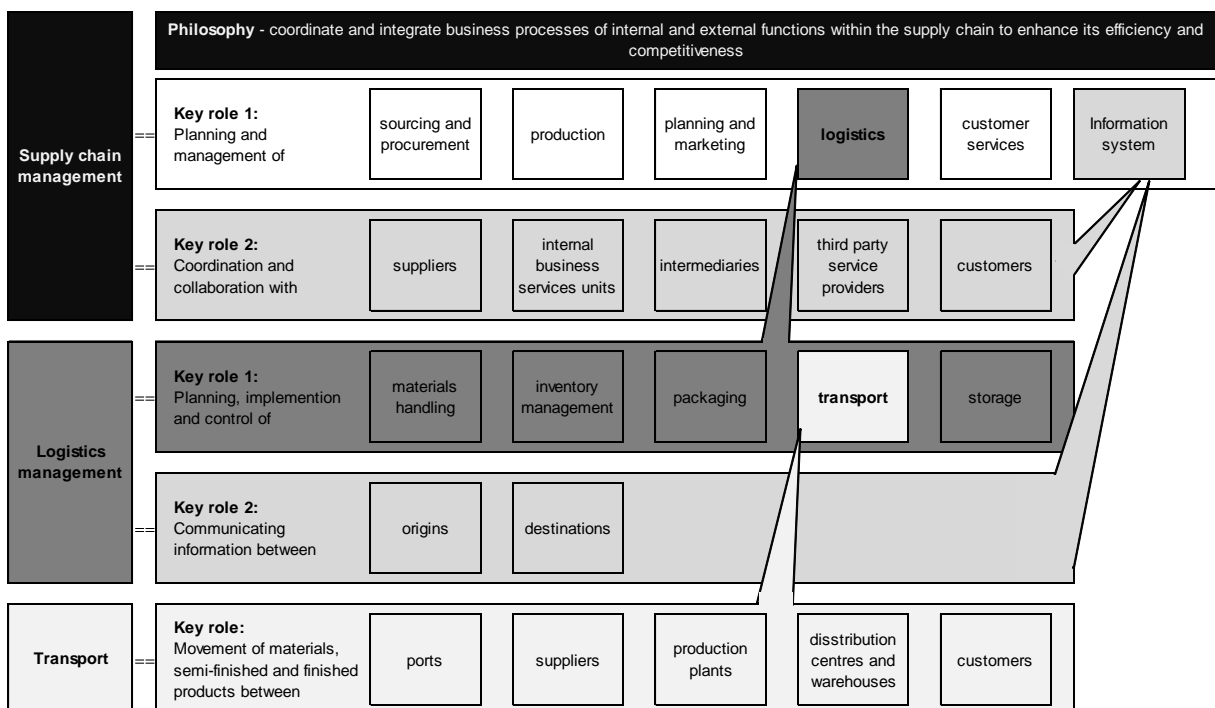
Philosophy - coordinate and integrate business processes of internal and external functions within the supply chain to enhance its efficiency and competitiveness

Supply chain management

Key role 1: Planning and management of

sourcing and procurement

production

planning and marketing

logistics

customer services

Information system

Key role 2: Coordination and collaboration with

suppliers

internal business services units

intermediaries

third party service providers

customers

Logistics management

Key role 1: Planning, implemention and control of

materials handling

inventory management

packaging

transport

storage

Key role 2: Communicating information between

origins

destinations

Transport

Key role: Movement of materials, semi-finished and finished products between

ports

suppliers

production plants

disstribution centres and warehouses

customers